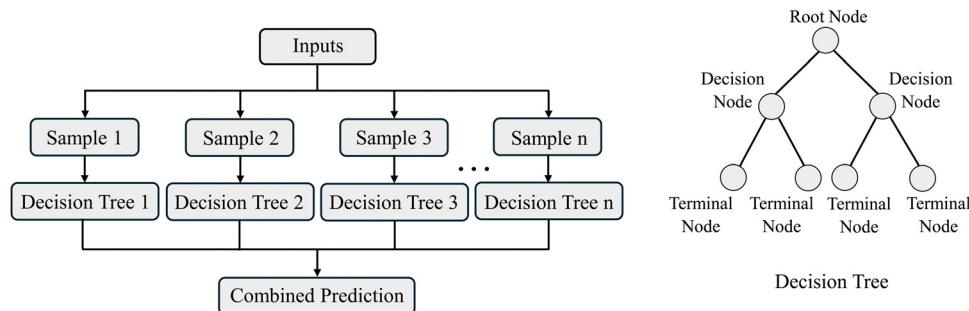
Inputs

Sample 1
Sample 2
Sample 3
...
Sample n

Decision Tree 1
Decision Tree 2
Decision Tree 3
Decision Tree n

Combined Prediction

Root Node

Decision Node
Decision Node

Terminal Node
Terminal Node
Terminal Node
Terminal Node

Decision Tree